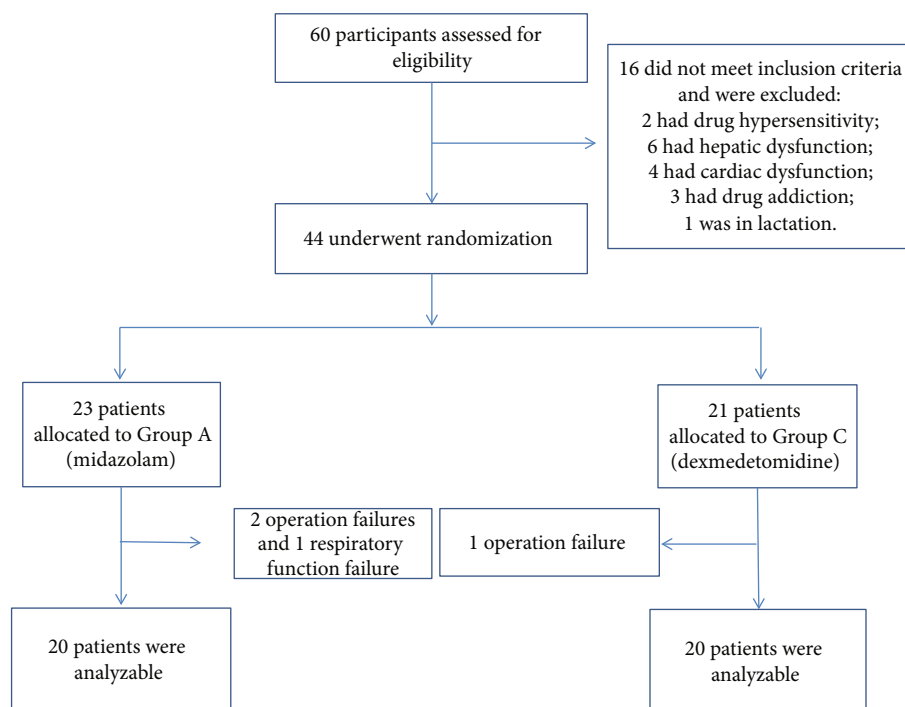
60 participants assessed for eligibility

16 did not meet inclusion criteria and were excluded:
2 had drug hypersensitivity;
6 had hepatic dysfunction;
4 had cardiac dysfunction;
3 had drug addiction;
1 was in lactation.

44 underwent randomization

23 patients allocated to Group A (midazolam)

21 patients allocated to Group C (dexmedetomidine)

2 operation failures and 1 respiratory function failure

1 operation failure

20 patients were analyzable

20 patients were analyzable